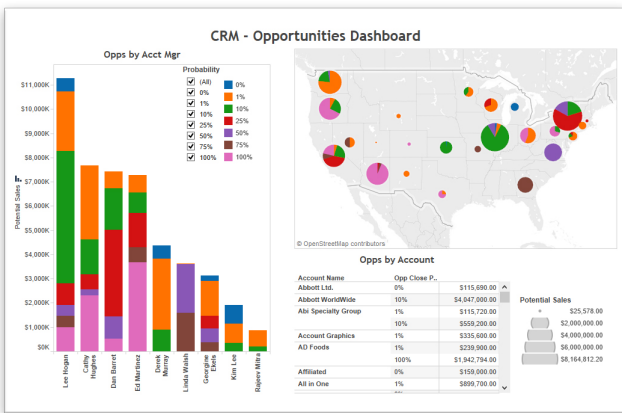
CRM - Opportunities Dashboard

Opps by Acct Mgr

Probability
(All)
0%
1%
10%
25%
50%
75%
100%

0%
1%
10%
25%
50%
75%
100%

$11,000K
$10,000K
$9,000K
$8,000K
$7,000K
$6,000K
$5,000K
$4,000K
$3,000K
$2,000K
$1,000K
$0K

Potential Sales

Lee Hogan
Cathy Hughes
Dan Barret
Ed Martinez
Derek Murray
Linda Walsh
Georgine Ekels
Kim Lee
Rajeev Mitra

© OpenStreetMap contributors

Opps by Account

| Account Name | Opp Close P.. | |
|---|---|---|
| Abbott Ltd. | 0% | $115,690.00 |
| Abbott WorldWide | 10% | $4,047,000.00 |
| Abi Specialty Group | 1% | $115,720.00 |
| | 10% | $559,200.00 |
| Account Graphics | 1% | $335,600.00 |
| AD Foods | 1% | $239,900.00 |
| | 100% | $1,942,794.00 |
| Affiliated | 0% | $159,000.00 |
| All in One | 1% | $899,700.00 |

Potential Sales
$25,578.00
$2,000,000.00
$4,000,000.00
$6,000,000.00
$8,164,812.20